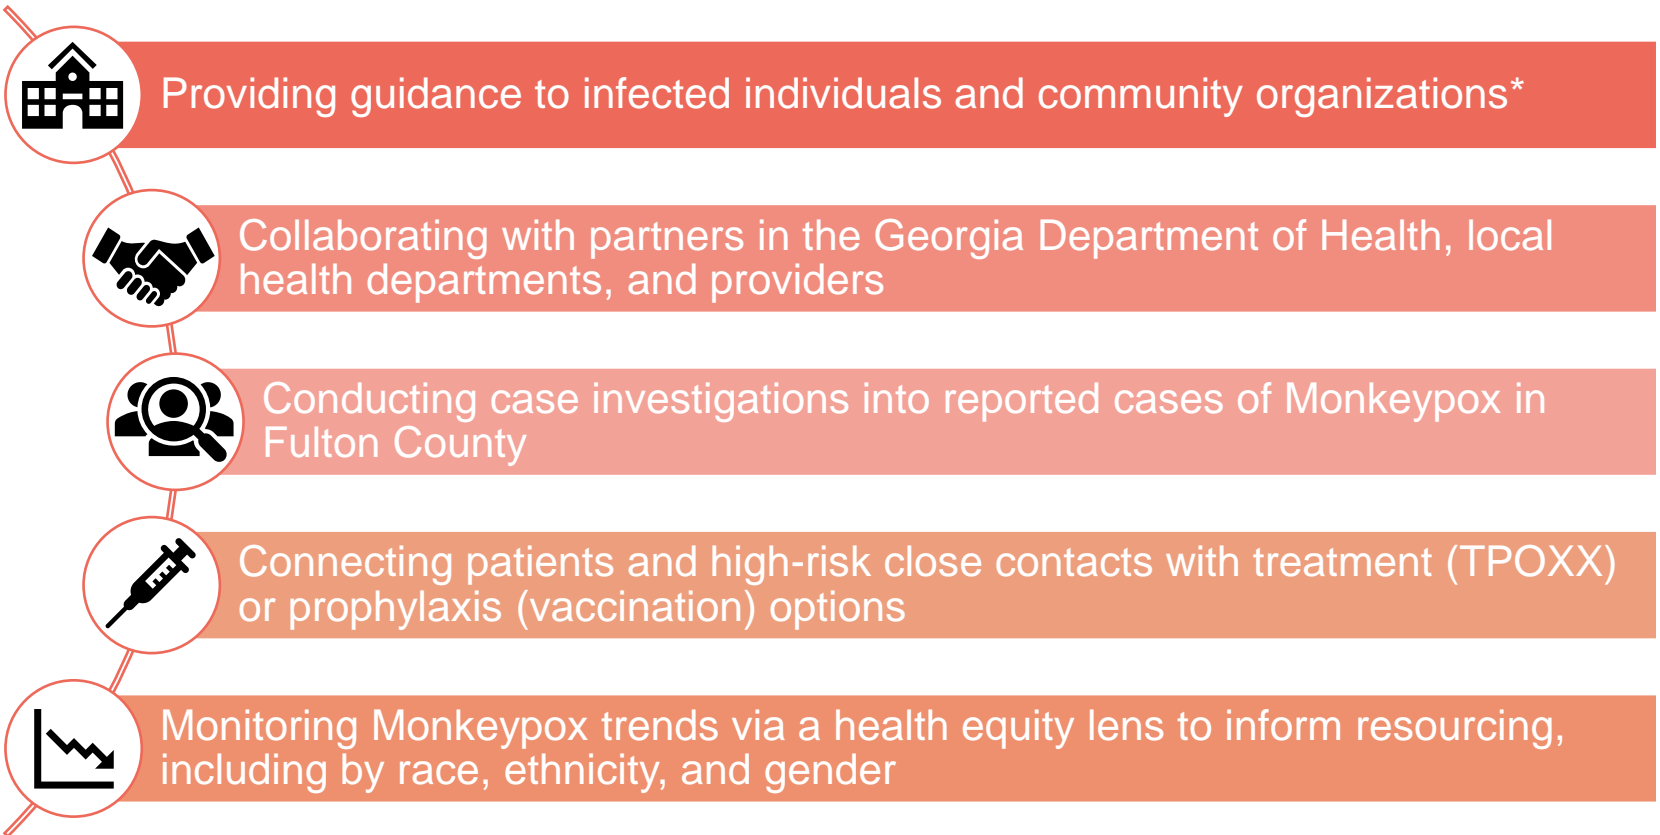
Providing guidance to infected individuals and community organizations*

Collaborating with partners in the Georgia Department of Health, local health departments, and providers

Conducting case investigations into reported cases of Monkeypox in Fulton County

Connecting patients and high-risk close contacts with treatment (TPOXX) or prophylaxis (vaccination) options

Monitoring Monkeypox trends via a health equity lens to inform resourcing, including by race, ethnicity, and gender